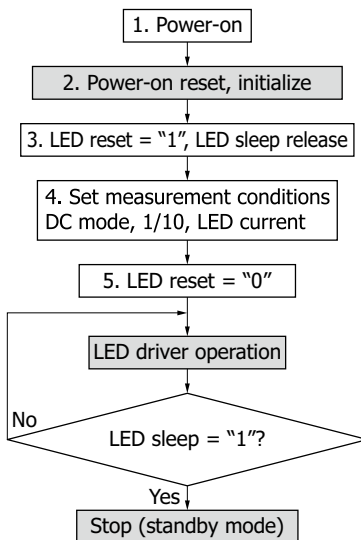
1. Power-on

2. Power-on reset, initialize

3. LED reset = "1", LED sleep release

4. Set measurement conditions
DC mode, 1/10, LED current

5. LED reset = "0"

LED driver operation

No

LED sleep = "1"?

Yes

Stop (standby mode)